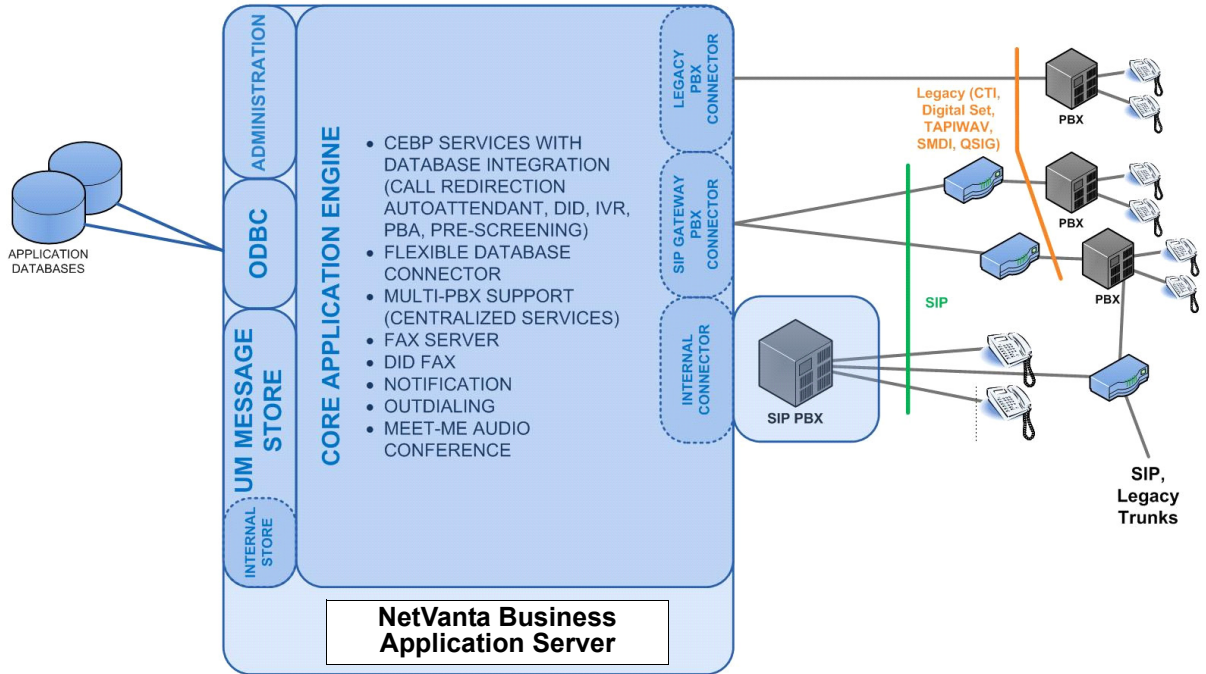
APPLICATION DATABASES

ADMINISTRATION

ODBC

UM MESSAGE STORE

INTERNAL STORE

CORE APPLICATION ENGINE

• CEBP SERVICES WITH DATABASE INTEGRATION (CALL REDIRECTION AUTOATTENDANT, DID, IVR, PBA, PRE-SCREENING)
• FLEXIBLE DATABASE CONNECTOR
• MULTI-PBX SUPPORT (CENTRALIZED SERVICES)
• FAX SERVER
• DID FAX
• NOTIFICATION
• OUTDIALING
• MEET-ME AUDIO CONFERENCE

LEGACY PBX CONNECTOR

SIP GATEWAY PBX CONNECTOR

INTERNAL CONNECTOR

SIP PBX

SIP

Legacy (CTI, Digital Set, TAPIWAV, SMDI, QSIG)

PBX

PBX

PBX

SIP, Legacy Trunks

NetVanta Business Application Server